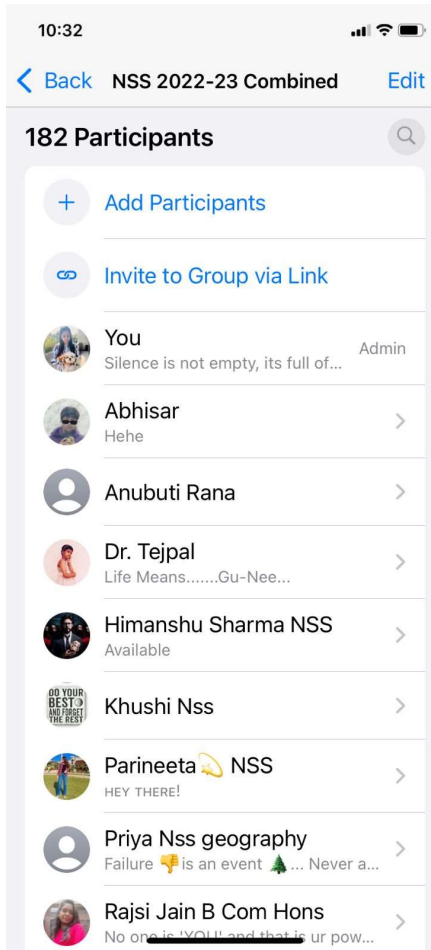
10:32

Back NSS 2022-23 Combined Edit

182 Participants

Add Participants

Invite to Group via Link

You
Silence is not empty, its full of...
Admin

Abhisar
Hehe

Anubuti Rana

Dr. Tejpal
Life Means.......Gu-Nee...

Himanshu Sharma NSS
Available

DO YOUR BEST AND FORGET THE REST
Khushi Nss

Parineeta💫 NSS
HEY THERE!

Priya Nss geography
Failure 👎is an event 🌲... Never a...

Rajsi Jain B Com Hons
No one is 'YOU' and that is ur pow...